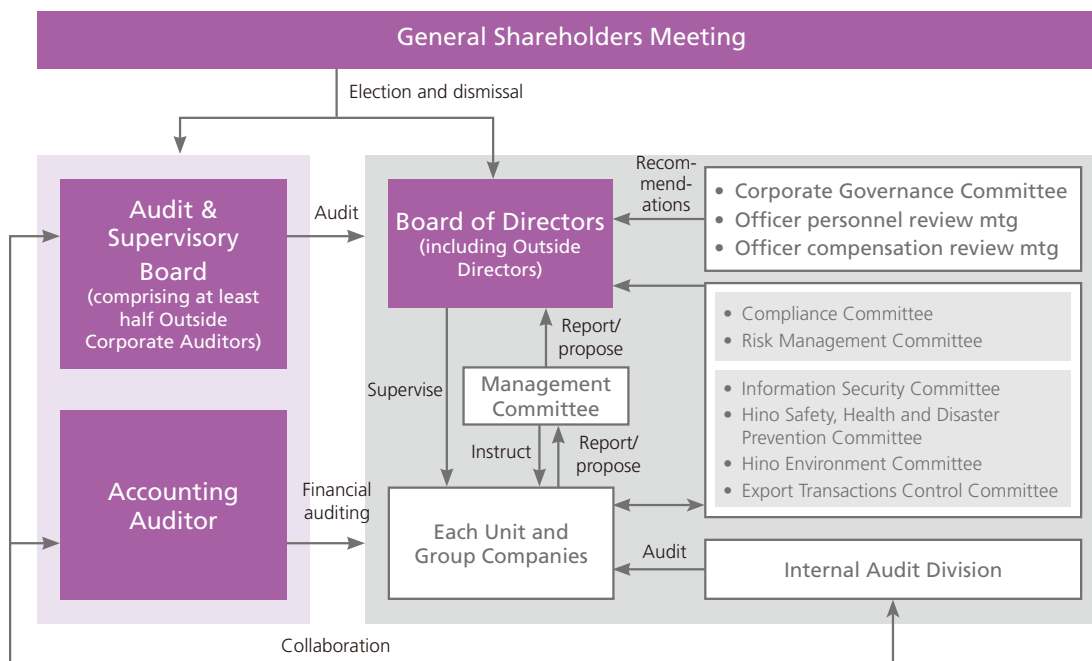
General Shareholders Meeting

Election and dismissal

Audit & Supervisory Board (comprising at least half Outside Corporate Auditors)

Audit

Board of Directors (including Outside Directors)

Recommendations

• Corporate Governance Committee
• Officer personnel review mtg
• Officer compensation review mtg

• Compliance Committee
• Risk Management Committee

• Information Security Committee
• Hino Safety, Health and Disaster Prevention Committee
• Hino Environment Committee
• Export Transactions Control Committee

Report/ propose

Management Committee

Supervise

Instruct

Report/ propose

Accounting Auditor

Financial auditing

Each Unit and Group Companies

Audit

Internal Audit Division

Collaboration